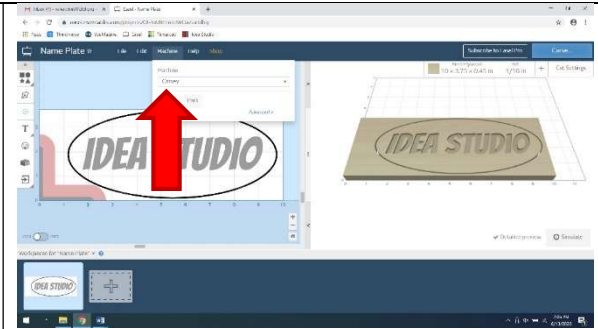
Name Plate
Machine
Carvey
IDEA STUDIO
IDEA STUDIO
Workpieces for "Name Plate"
IDEA STUDIO
Subscribe to Easel Pro
Carve...
Cut Settings
Simulate
Detailed preview
10 x 3.75 x 0.45 in
1/16 in
File
Edit
Help
Shop
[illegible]